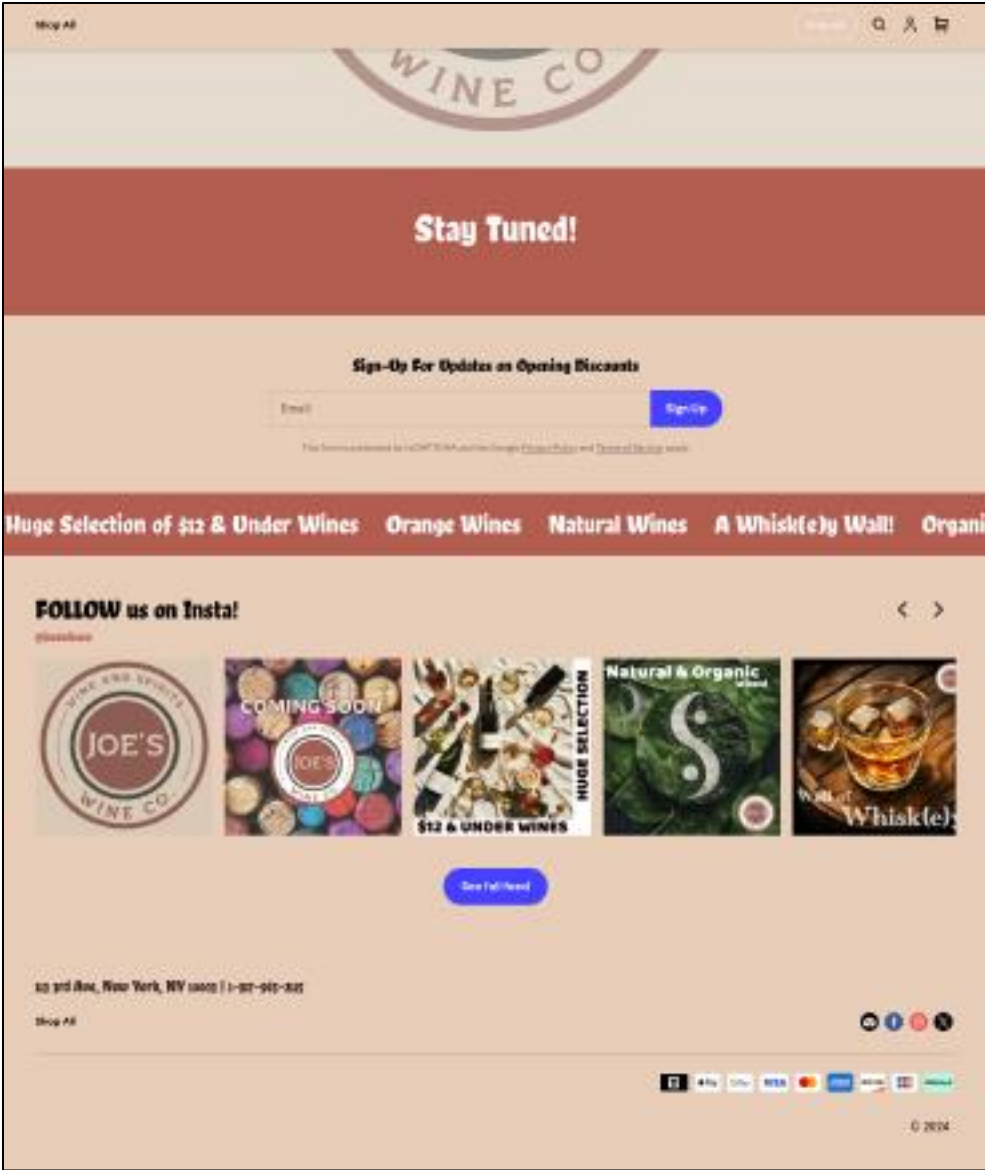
Shop All

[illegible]

WINE CO

Stay Tuned!

Sign-Up For Updates on Opening Discounts

Email

Sign Up

This site is protected by reCAPTCHA and the Google Privacy Policy and Terms of Service apply.

Huge Selection of $12 & Under Wines Orange Wines Natural Wines A Whisk(e)y Wall! Organi

FOLLOW us on Insta!

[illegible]

WINE AND SPIRITS JOE'S WINE CO.

COMING SOON JOE'S

HUGE SELECTION $12 & UNDER WINES

Natural & Organic Wines

Wall of Whisk(e)

See full feed

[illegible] 3rd Ave, New York, NY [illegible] | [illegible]

Shop All

VISA

© 2024